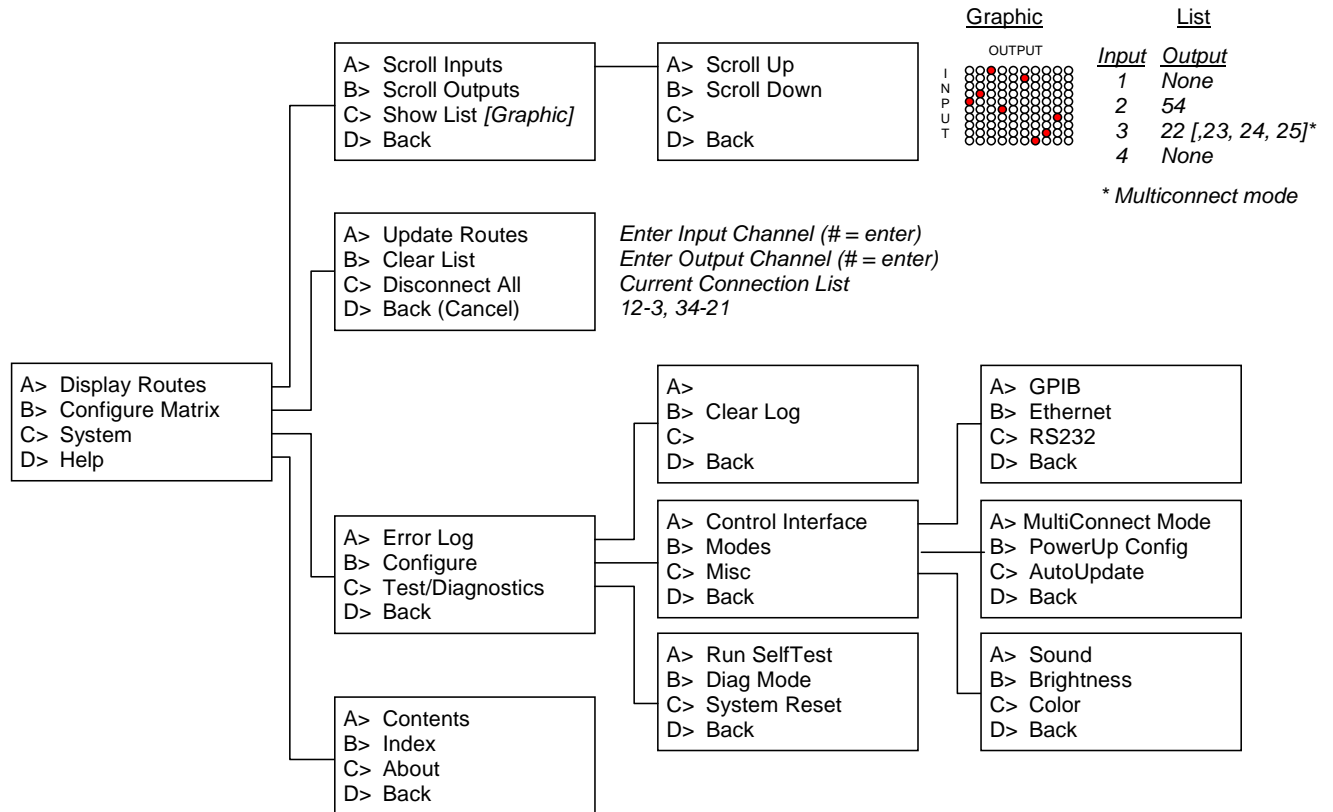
Graphic

List

OUTPUT

I
N
P
U
T

| Input | Output |
|---|---|
| 1 | None |
| 2 | 54 |
| 3 | 22 [,23, 24, 25]* |
| 4 | None |

* Multiconnect mode

A> Scroll Inputs
B> Scroll Outputs
C> Show List [Graphic]
D> Back

A> Scroll Up
B> Scroll Down
C>
D> Back

A> Update Routes
B> Clear List
C> Disconnect All
D> Back (Cancel)

Enter Input Channel (# = enter)
Enter Output Channel (# = enter)
Current Connection List
12-3, 34-21

A> Display Routes
B> Configure Matrix
C> System
D> Help

A>
B> Clear Log
C>
D> Back

A> GPIB
B> Ethernet
C> RS232
D> Back

A> Error Log
B> Configure
C> Test/Diagnostics
D> Back

A> Control Interface
B> Modes
C> Misc
D> Back

A> MultiConnect Mode
B> PowerUp Config
C> AutoUpdate
D> Back

A> Run SelfTest
B> Diag Mode
C> System Reset
D> Back

A> Sound
B> Brightness
C> Color
D> Back

A> Contents
B> Index
C> About
D> Back